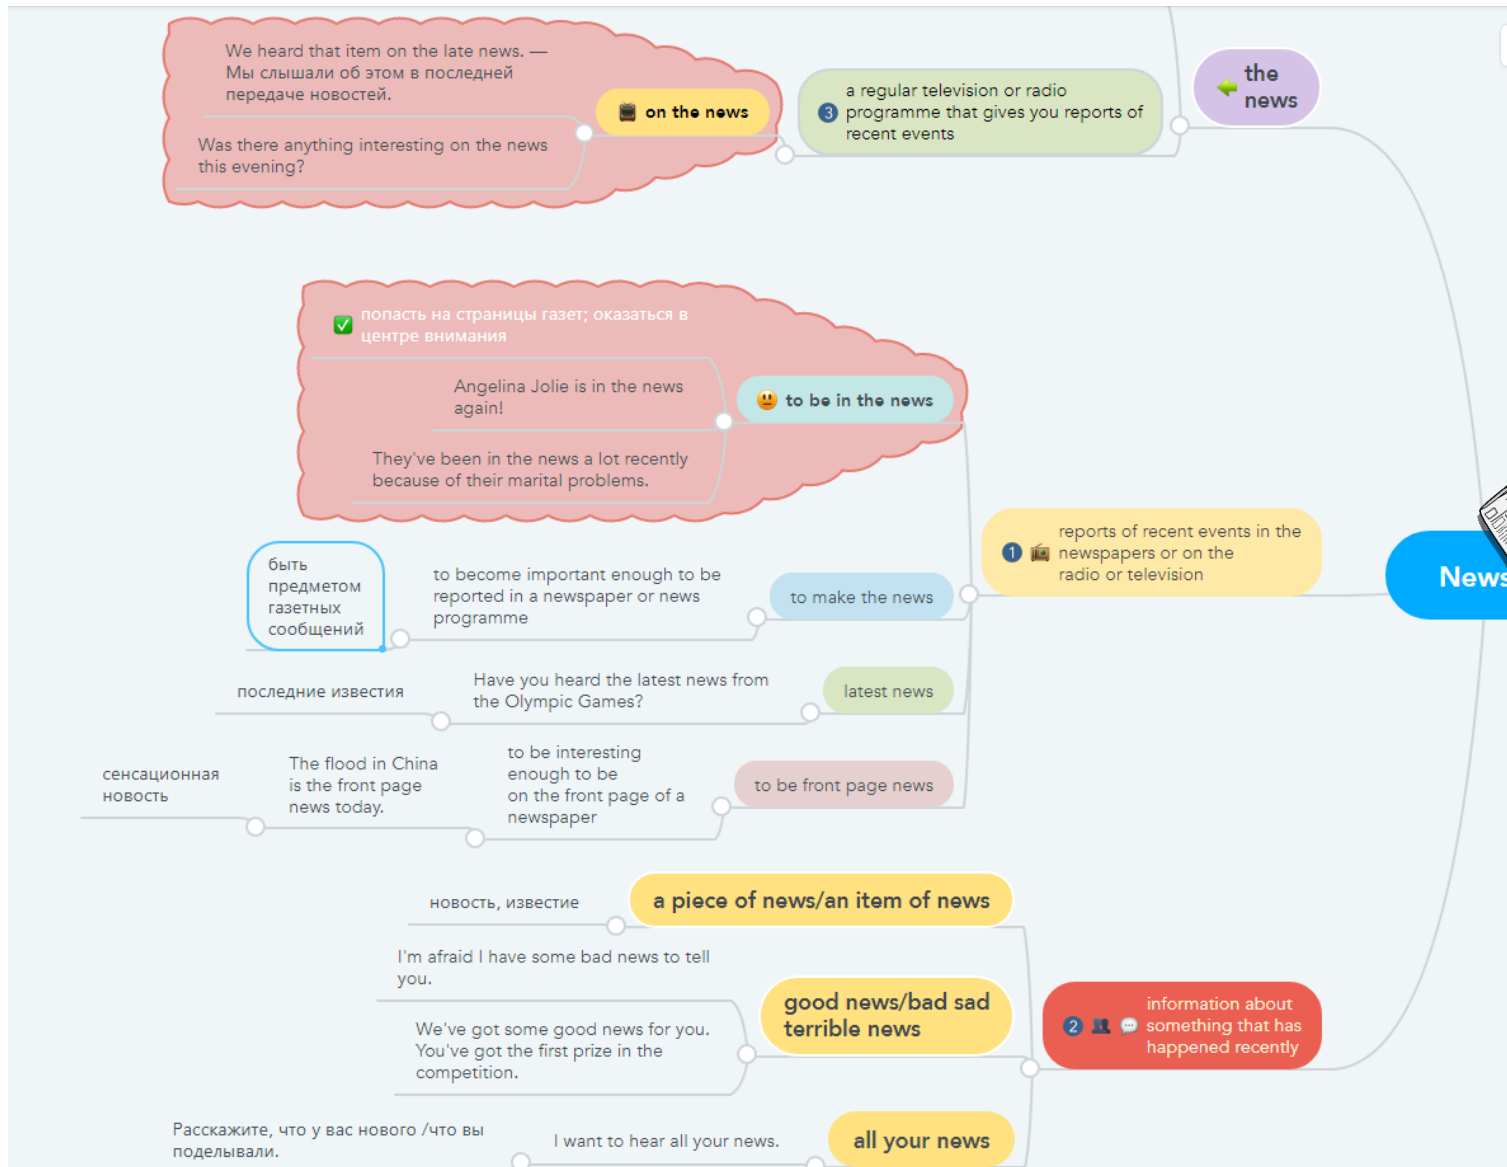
We heard that item on the late news. — Мы слышали об этом в последней передаче новостей.

Was there anything interesting on the news this evening?

on the news

3 a regular television or radio programme that gives you reports of recent events

the news

попасть на страницы газет; оказаться в центре внимания

Angelina Jolie is in the news again!

They've been in the news a lot recently because of their marital problems.

to be in the news

1 reports of recent events in the newspapers or on the radio or television

News

быть предметом газетных сообщений

to become important enough to be reported in a newspaper or news programme

to make the news

последние известия

Have you heard the latest news from the Olympic Games?

latest news

сенсационная новость

The flood in China is the front page news today.

to be interesting enough to be on the front page of a newspaper

to be front page news

новость, известие

a piece of news/an item of news

I'm afraid I have some bad news to tell you.

We've got some good news for you. You've got the first prize in the competition.

good news/bad sad terrible news

2 information about something that has happened recently

Расскажите, что у вас нового /что вы поделывали.

I want to hear all your news.

all your news